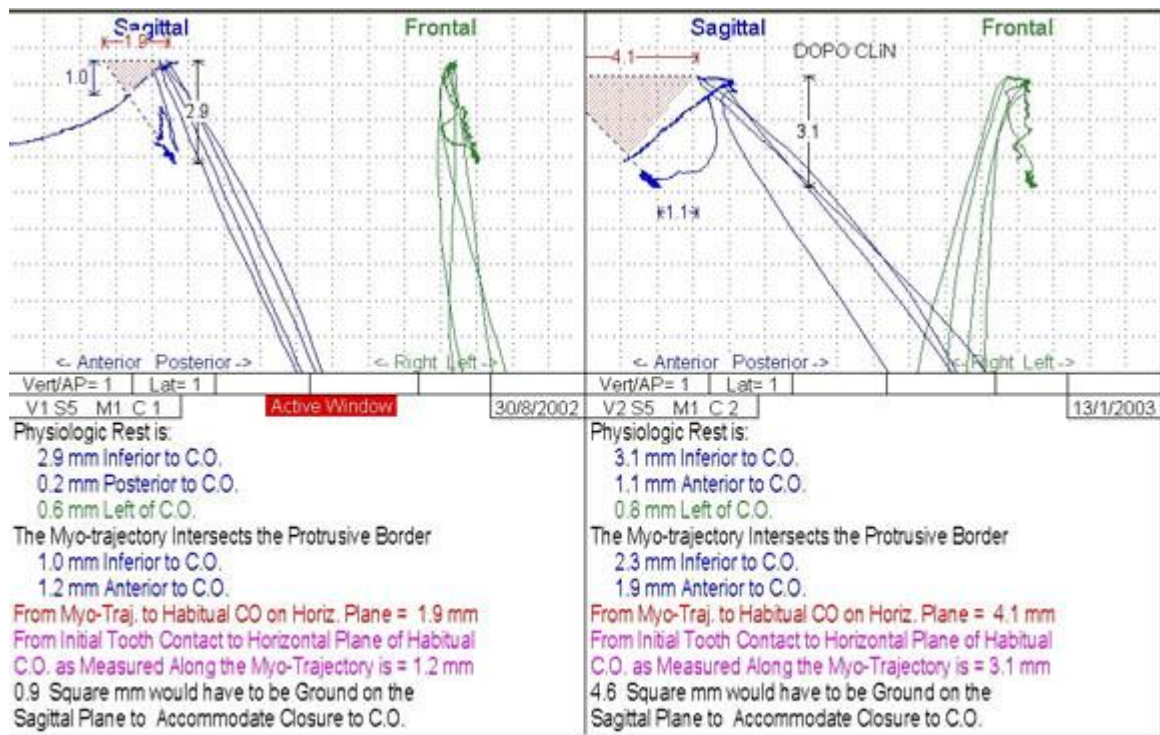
Sagittal

Frontal

1.9

1.0

2.9

<- Anterior Posterior ->

<- Right Left ->

Vert/AP= 1 | Lat= 1

V1 S5 M1 C 1

Active Window

30/8/2002

Physiologic Rest is:
2.9 mm Inferior to C.O.
0.2 mm Posterior to C.O.
0.6 mm Left of C.O.
The Myo-trajectory Intersects the Protrusive Border
1.0 mm Inferior to C.O.
1.2 mm Anterior to C.O.
From Myo-Traj. to Habitual CO on Horiz. Plane = 1.9 mm
From Initial Tooth Contact to Horizontal Plane of Habitual C.O. as Measured Along the Myo-Trajectory is = 1.2 mm
0.9 Square mm would have to be Ground on the Sagittal Plane to Accommodate Closure to C.O.

Sagittal

Frontal

DOPO CLIN

4.1

3.1

1.1

<- Anterior Posterior ->

<- Right Left ->

Vert/AP= 1 | Lat= 1

V2 S5 M1 C 2

13/1/2003

Physiologic Rest is:
3.1 mm Inferior to C.O.
1.1 mm Anterior to C.O.
0.8 mm Left of C.O.
The Myo-trajectory Intersects the Protrusive Border
2.3 mm Inferior to C.O.
1.9 mm Anterior to C.O.
From Myo-Traj. to Habitual CO on Horiz. Plane = 4.1 mm
From Initial Tooth Contact to Horizontal Plane of Habitual C.O. as Measured Along the Myo-Trajectory is = 3.1 mm
4.6 Square mm would have to be Ground on the Sagittal Plane to Accommodate Closure to C.O.